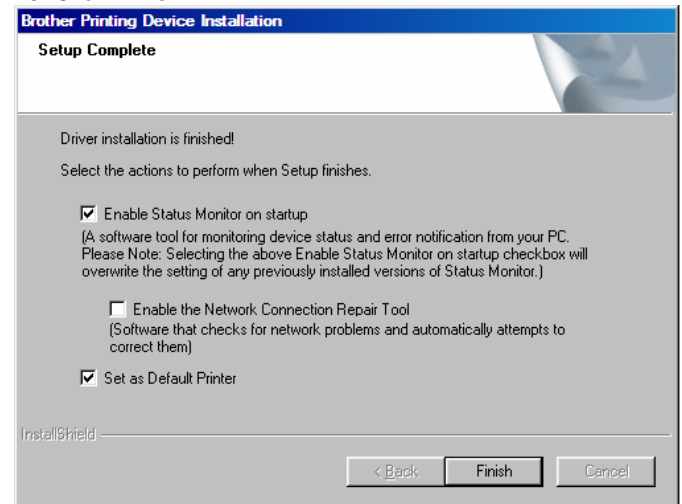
Brother Printing Device Installation

Setup Complete

Driver installation is finished!

Select the actions to perform when Setup finishes.

☑ Enable Status Monitor on startup
(A software tool for monitoring device status and error notification from your PC. Please Note: Selecting the above Enable Status Monitor on startup checkbox will overwrite the setting of any previously installed versions of Status Monitor.)

☐ Enable the Network Connection Repair Tool
(Software that checks for network problems and automatically attempts to correct them)

☑ Set as Default Printer

InstallShield

< Back | Finish | Cancel